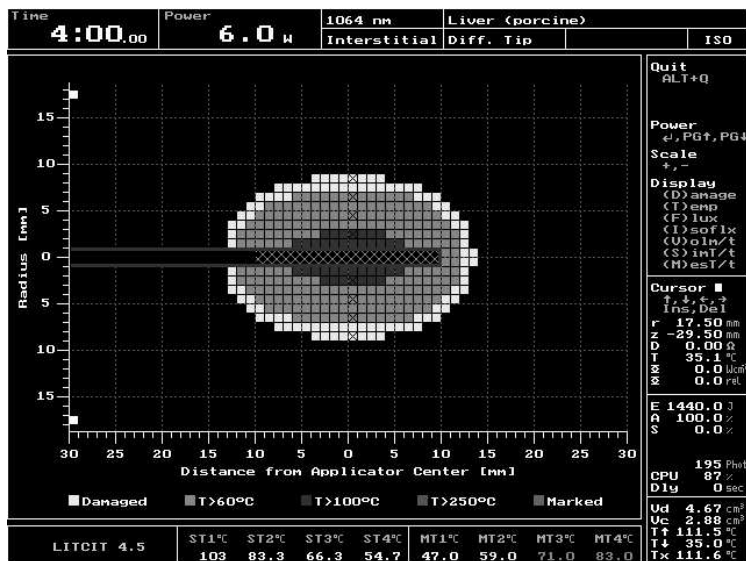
Time
4:00.00

Power
6.0 W

1064 nm
Liver (porcine)
Interstitial
Diff. Tip
ISO

Quit
ALT+Q

Power
↵,PG↑,PG↓

Scale
+,-

Display
(D)amage
(T)emp
(F)lux
(I)soflx
(V)olm/t
(S)imT/t
(M)esT/t

Cursor ■
↑,↓,←,→
Ins,Del
r 17.50 mm
z -29.50 mm
D 0.00 Ω
T 35.1 °C
0.0 W/cm²
0.0 rel

E 1440.0 J
A 100.0 %
S 0.0 %

195 Phot
CPU 87 %
Dly 0 sec

Vd 4.67 cm³
Vc 2.88 cm³
T↑ 111.5 °C
T↓ 35.0 °C
Tx 111.6 °C

15
10
5
0
5
10
15
Radius [mm]

30 25 20 15 10 5 0 5 10 15 20 25 30
Distance from Applicator Center [mm]

Damaged
T>60°C
T>100°C
T>250°C
Marked

LITCIT 4.5

| ST1°C | ST2°C | ST3°C | ST4°C | MT1°C | MT2°C | MT3°C | MT4°C |
|---|---|---|---|---|---|---|---|
| 103 | 83.3 | 66.3 | 54.7 | 47.0 | 59.0 | 71.0 | 83.0 |